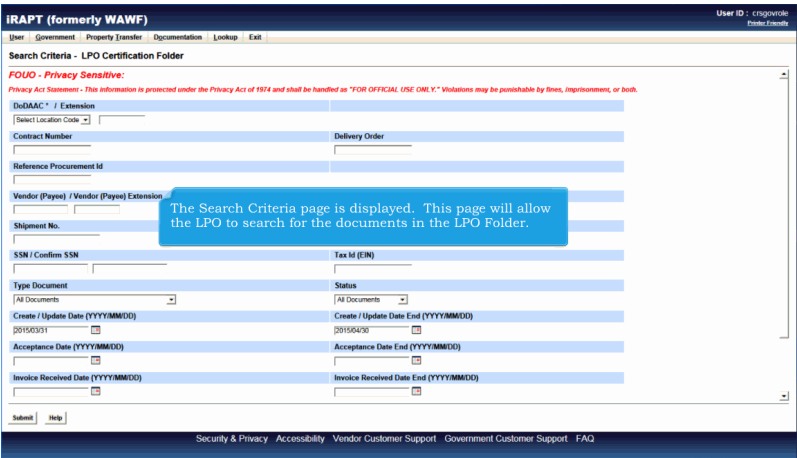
iRAPT (formerly WAWF)

User ID : crsgovrole
Printer Friendly

User Government Property Transfer Documentation Lookup Exit

Search Criteria - LPO Certification Folder

FOUO - Privacy Sensitive:

Privacy Act Statement - This information is protected under the Privacy Act of 1974 and shall be handled as "FOR OFFICIAL USE ONLY." Violations may be punishable by fines, imprisonment, or both.

DoDAAC * / Extension

Select Location Code

Contract Number

Delivery Order

Reference Procurement Id

Vendor (Payee) / Vendor (Payee) Extension

The Search Criteria page is displayed. This page will allow the LPO to search for the documents in the LPO Folder.

Shipment No.

SSN / Confirm SSN

Tax Id (EIN)

Type Document

All Documents

Status

All Documents

Create / Update Date (YYYY/MM/DD)

2015/03/31

Create / Update Date End (YYYY/MM/DD)

2015/04/30

Acceptance Date (YYYY/MM/DD)

Acceptance Date End (YYYY/MM/DD)

Invoice Received Date (YYYY/MM/DD)

Invoice Received Date End (YYYY/MM/DD)

Submit Help

Security & Privacy Accessibility Vendor Customer Support Government Customer Support FAQ